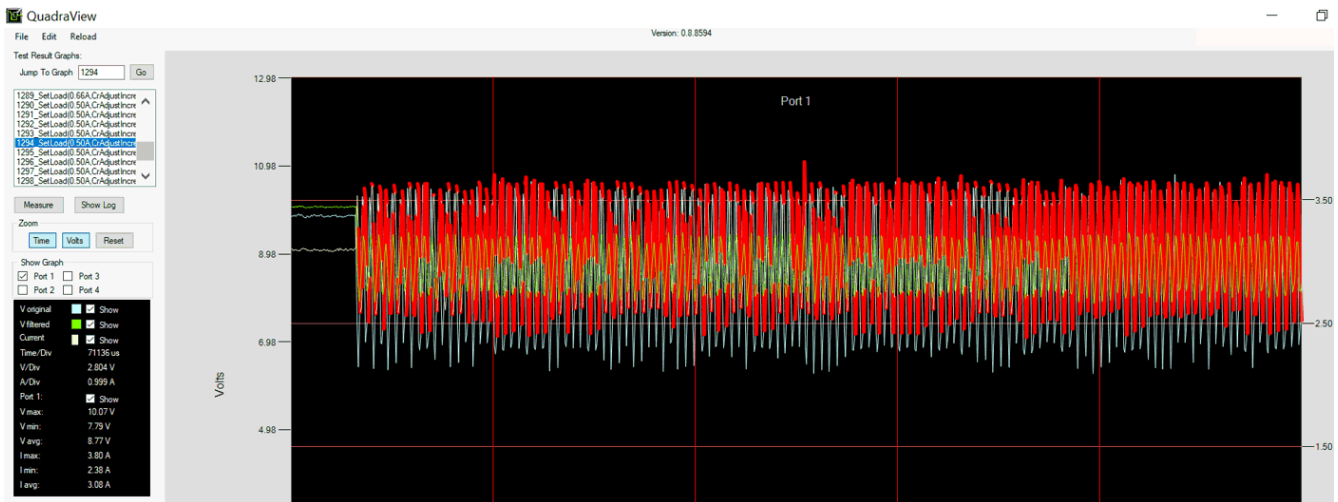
QuadraView

File Edit Reload

Version: 0.8.8594

Test Result Graphs:

Jump To Graph 1294 Go

1289_SetLoad(0.66A,CrAdjustIncre
1290_SetLoad(0.50A,CrAdjustIncre
1291_SetLoad(0.50A,CrAdjustIncre
1292_SetLoad(0.50A,CrAdjustIncre
1293_SetLoad(0.50A,CrAdjustIncre
1294_SetLoad(0.50A,CrAdjustIncre
1295_SetLoad(0.50A,CrAdjustIncre
1296_SetLoad(0.50A,CrAdjustIncre
1297_SetLoad(0.50A,CrAdjustIncre
1298_SetLoad(0.50A,CrAdjustIncre

Measure Show Log

Zoom

Time Volts Reset

Show Graph

Port 1 Port 3
Port 2 Port 4

V original Show
V filtered Show
Current Show
Time/Div 71136 us
V/Div 2.804 V
A/Div 0.999 A
Port 1: Show
V max: 10.07 V
V min: 7.79 V
V avg: 8.77 V
I max: 3.80 A
I min: 2.38 A
I avg: 3.08 A

Port 1

12.98
10.98
8.98
6.98
4.98

Volts

3.50
2.50
1.50